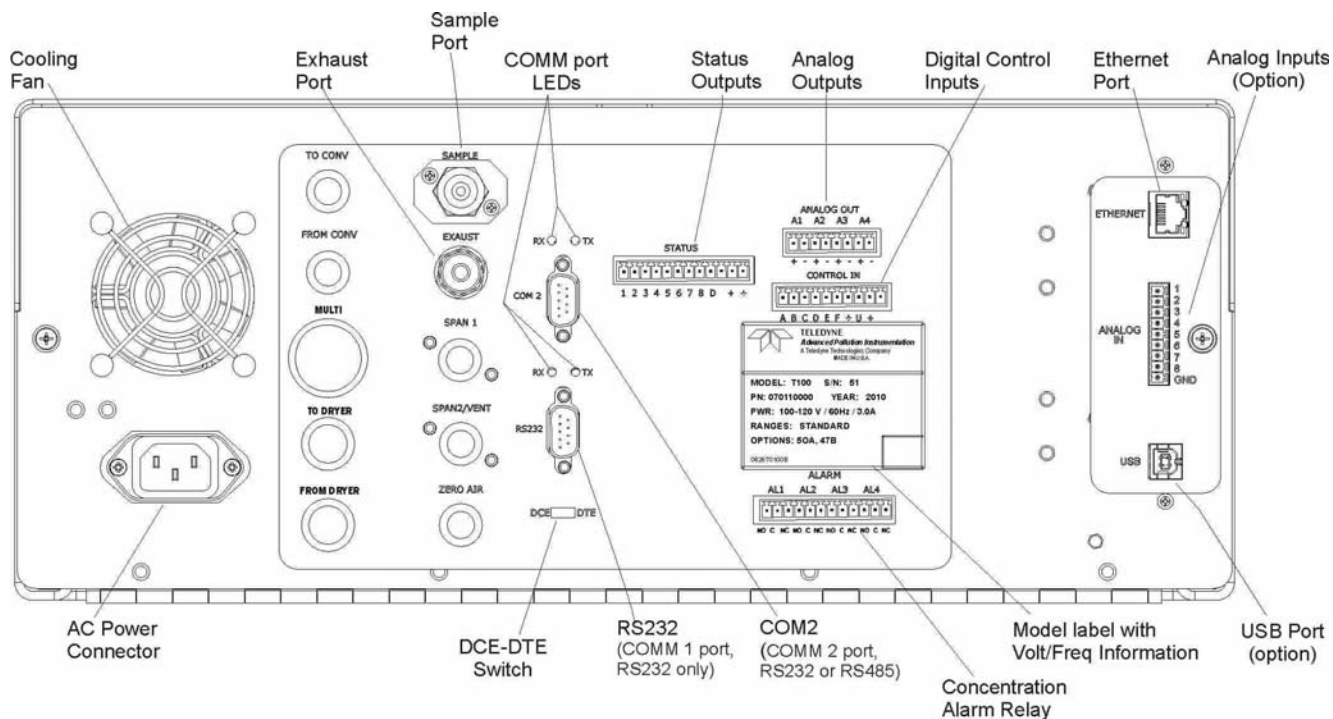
Cooling Fan

Exhaust Port

Sample Port

COMM port LEDs

Status Outputs

Analog Outputs

Digital Control Inputs

Ethernet Port

Analog Inputs (Option)

TO CONV

SAMPLE

FROM CONV

EXAUST

RX TX

STATUS

1 2 3 4 5 6 7 8 D + ⏚

COM 2

ANALOG OUT

A1 A2 A3 A4

+ - + - + - + -

CONTROL IN

A B C D E F ⏚ U +

ETHERNET

MULTI

SPAN 1

RX TX

TELEDYNE

Advanced Pollution Instrumentation

A Teledyne Technologies Company

MADE IN U.S.A.

MODEL: T100 S/N: 51

PN: 070110000 YEAR: 2010

PWR: 100-120 V / 60Hz / 3.0A

RANGES: STANDARD

OPTIONS: 50A, 47B

ANALOG IN

1 2 3 4 5 6 7 8 GND

TO DRYER

SPAN2/VENT

RS232

FROM DRYER

ZERO AIR

DCE DTE

ALARM

AL1 AL2 AL3 AL4

NO C NC NO C NC NO C NC NO C NC

USB

AC Power Connector

DCE-DTE Switch

RS232 (COMM 1 port, RS232 only)

COM2 (COMM 2 port, RS232 or RS485)

Concentration Alarm Relay

Model label with Volt/Freq Information

USB Port (option)